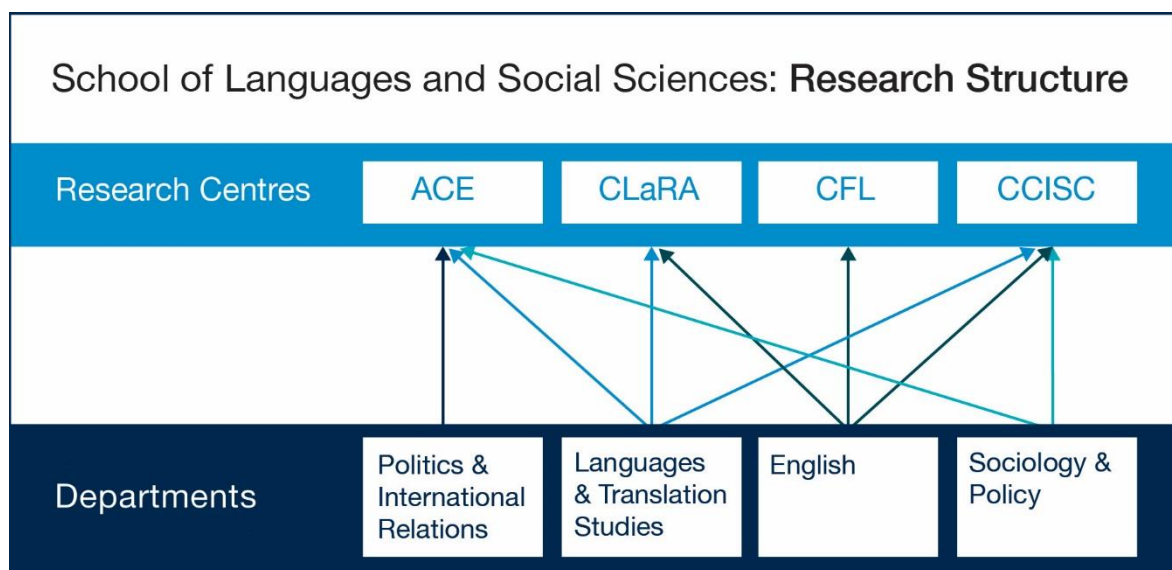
School of Languages and Social Sciences: **Research Structure**

Research Centres

ACE

CLaRA

CFL

CCISC

Departments

Politics & International Relations

Languages & Translation Studies

English

Sociology & Policy